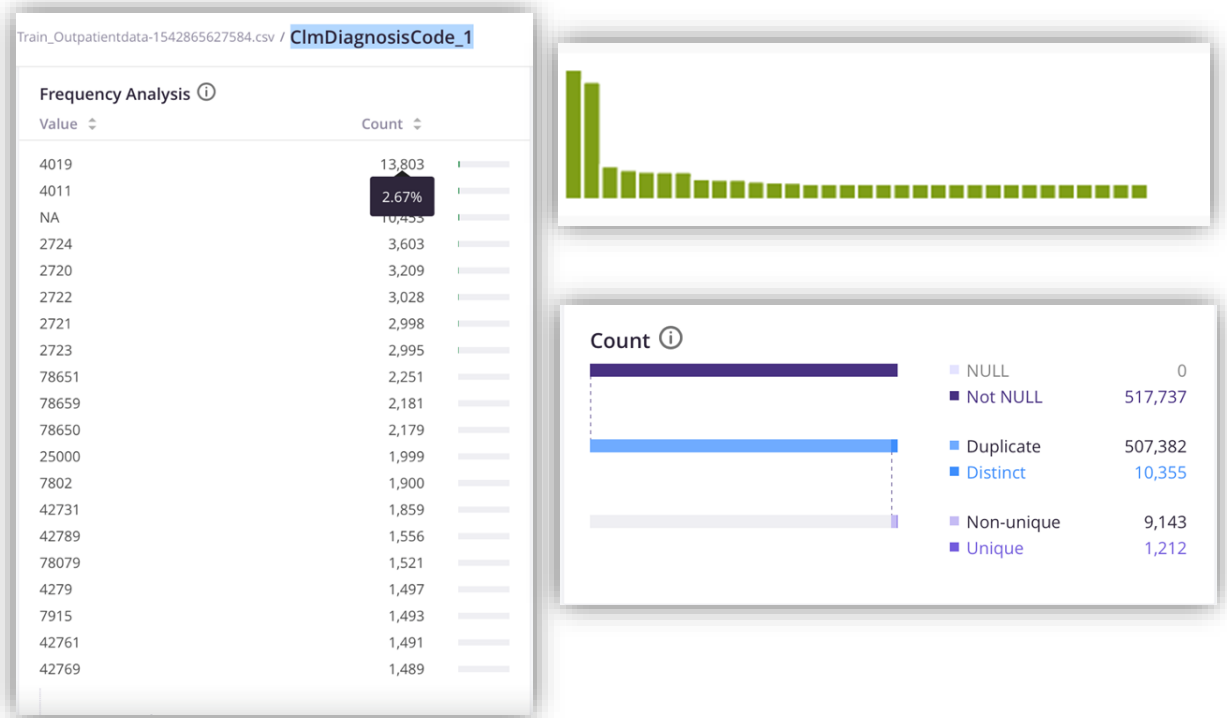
Train_Outpatientdata-1542865627584.csv / ClmDiagnosisCode_1

Frequency Analysis ⓘ

| Value | Count |
|---|---|
| 4019 | 13,803 |
| 4011 | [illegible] |
| NA | 10,455 |
| 2724 | 3,603 |
| 2720 | 3,209 |
| 2722 | 3,028 |
| 2721 | 2,998 |
| 2723 | 2,995 |
| 78651 | 2,251 |
| 78659 | 2,181 |
| 78650 | 2,179 |
| 25000 | 1,999 |
| 7802 | 1,900 |
| 42731 | 1,859 |
| 42789 | 1,556 |
| 78079 | 1,521 |
| 4279 | 1,497 |
| 7915 | 1,493 |
| 42761 | 1,491 |
| 42769 | 1,489 |

2.67%

Count ⓘ

| | |
|---|---|
| NULL | 0 |
| Not NULL | 517,737 |
| Duplicate | 507,382 |
| Distinct | 10,355 |
| Non-unique | 9,143 |
| Unique | 1,212 |